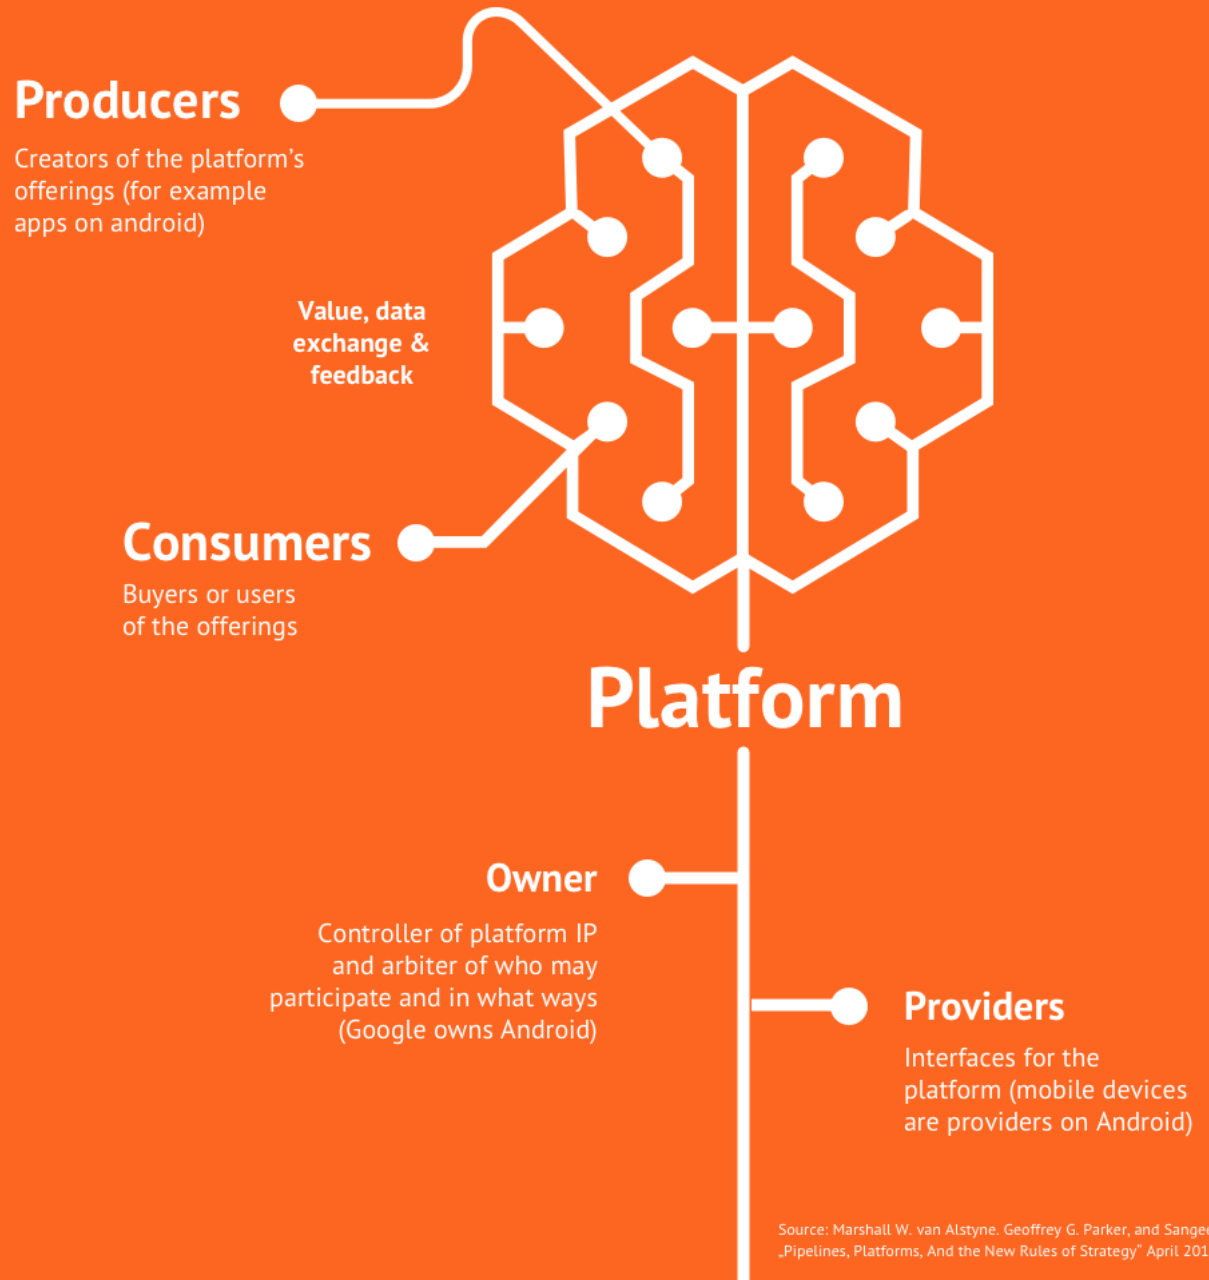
Producers

Creators of the platform's offerings (for example apps on android)

Value, data exchange & feedback

Consumers

Buyers or users of the offerings

Platform

Owner

Controller of platform IP and arbiter of who may participate and in what ways (Google owns Android)

Providers

Interfaces for the platform (mobile devices are providers on Android)

Source: Marshall W. van Alstyne. Geoffrey G. Parker, and Sangee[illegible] „Pipelines, Platforms, And the New Rules of Strategy" April 201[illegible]